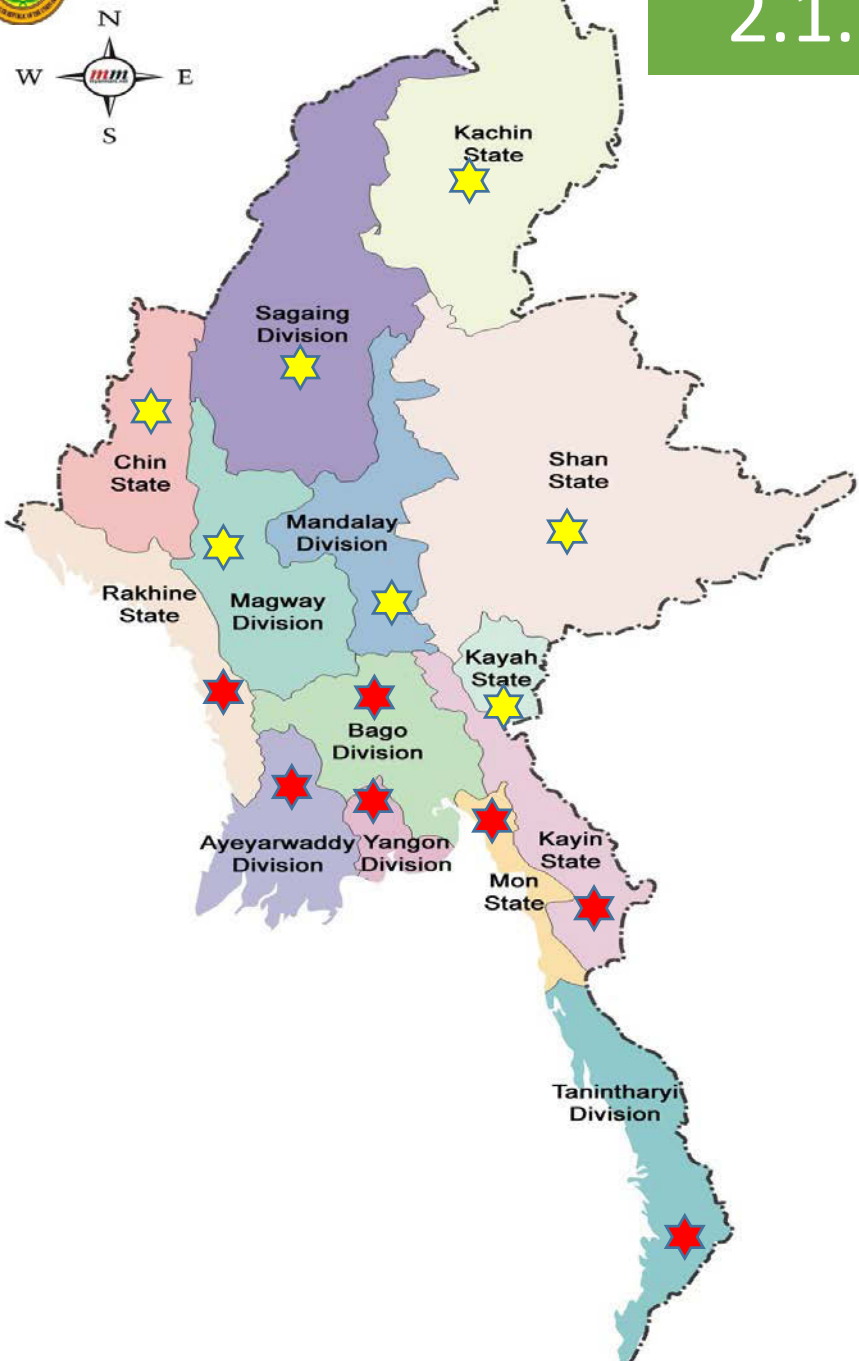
2.1.

N
W
mm
E
S

Kachin State

Sagaing Division

Chin State

Shan State

Mandalay Division

Rakhine State

Magway Division

Kayah State

Bago Division

Ayeyarwaddy Division

Yangon Division

Kayin State

Mon State

Tanintharyi Division